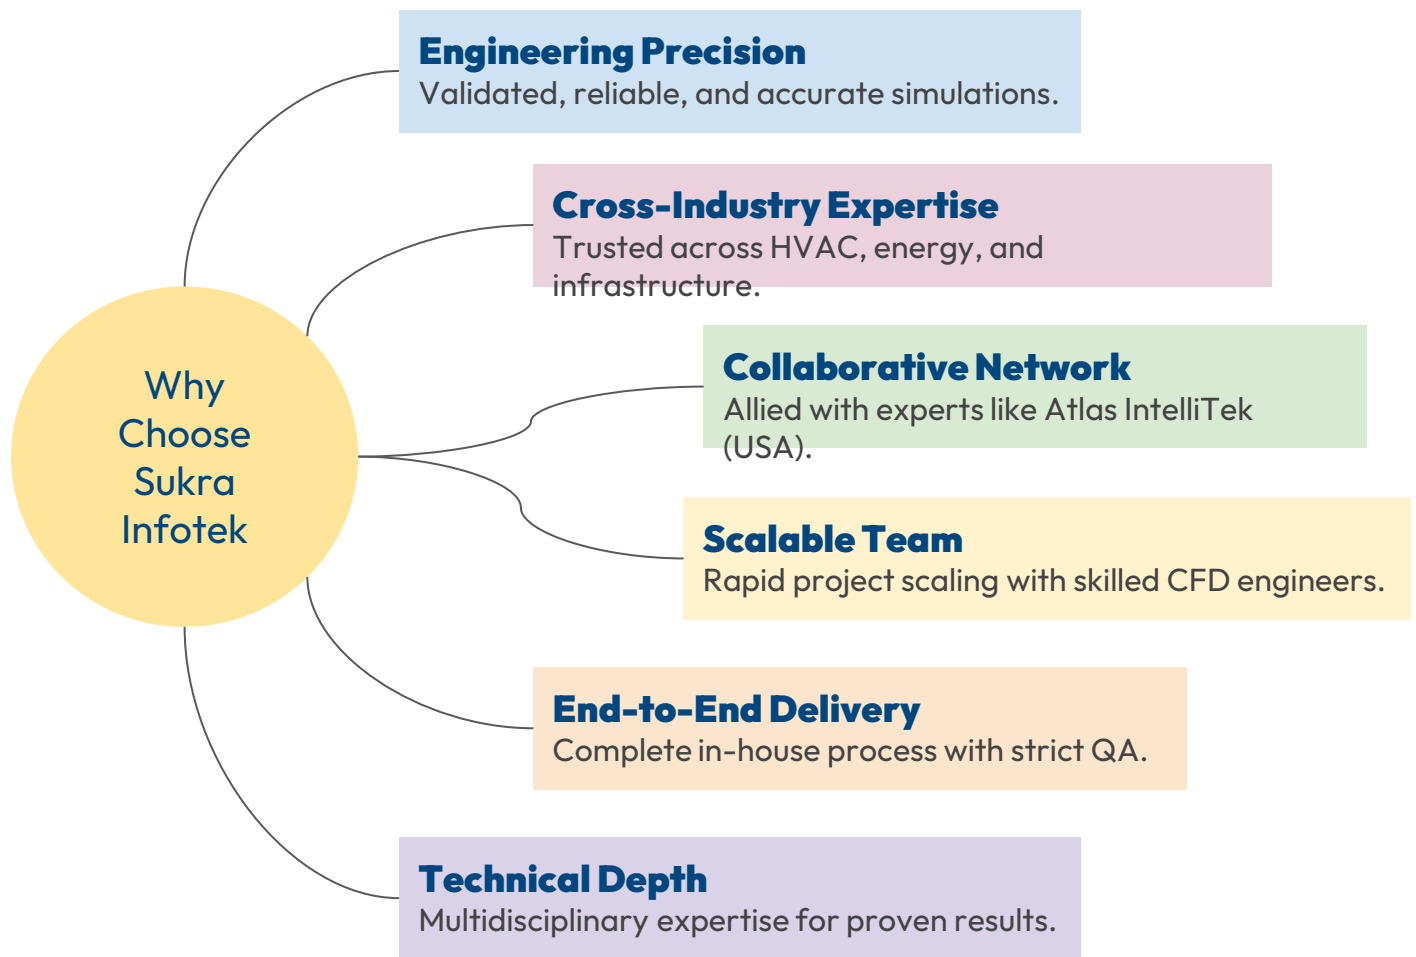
Why Choose Sukra Infotek

Engineering Precision
Validated, reliable, and accurate simulations.

Cross-Industry Expertise
Trusted across HVAC, energy, and infrastructure.

Collaborative Network
Allied with experts like Atlas IntelliTek (USA).

Scalable Team
Rapid project scaling with skilled CFD engineers.

End-to-End Delivery
Complete in-house process with strict QA.

Technical Depth
Multidisciplinary expertise for proven results.